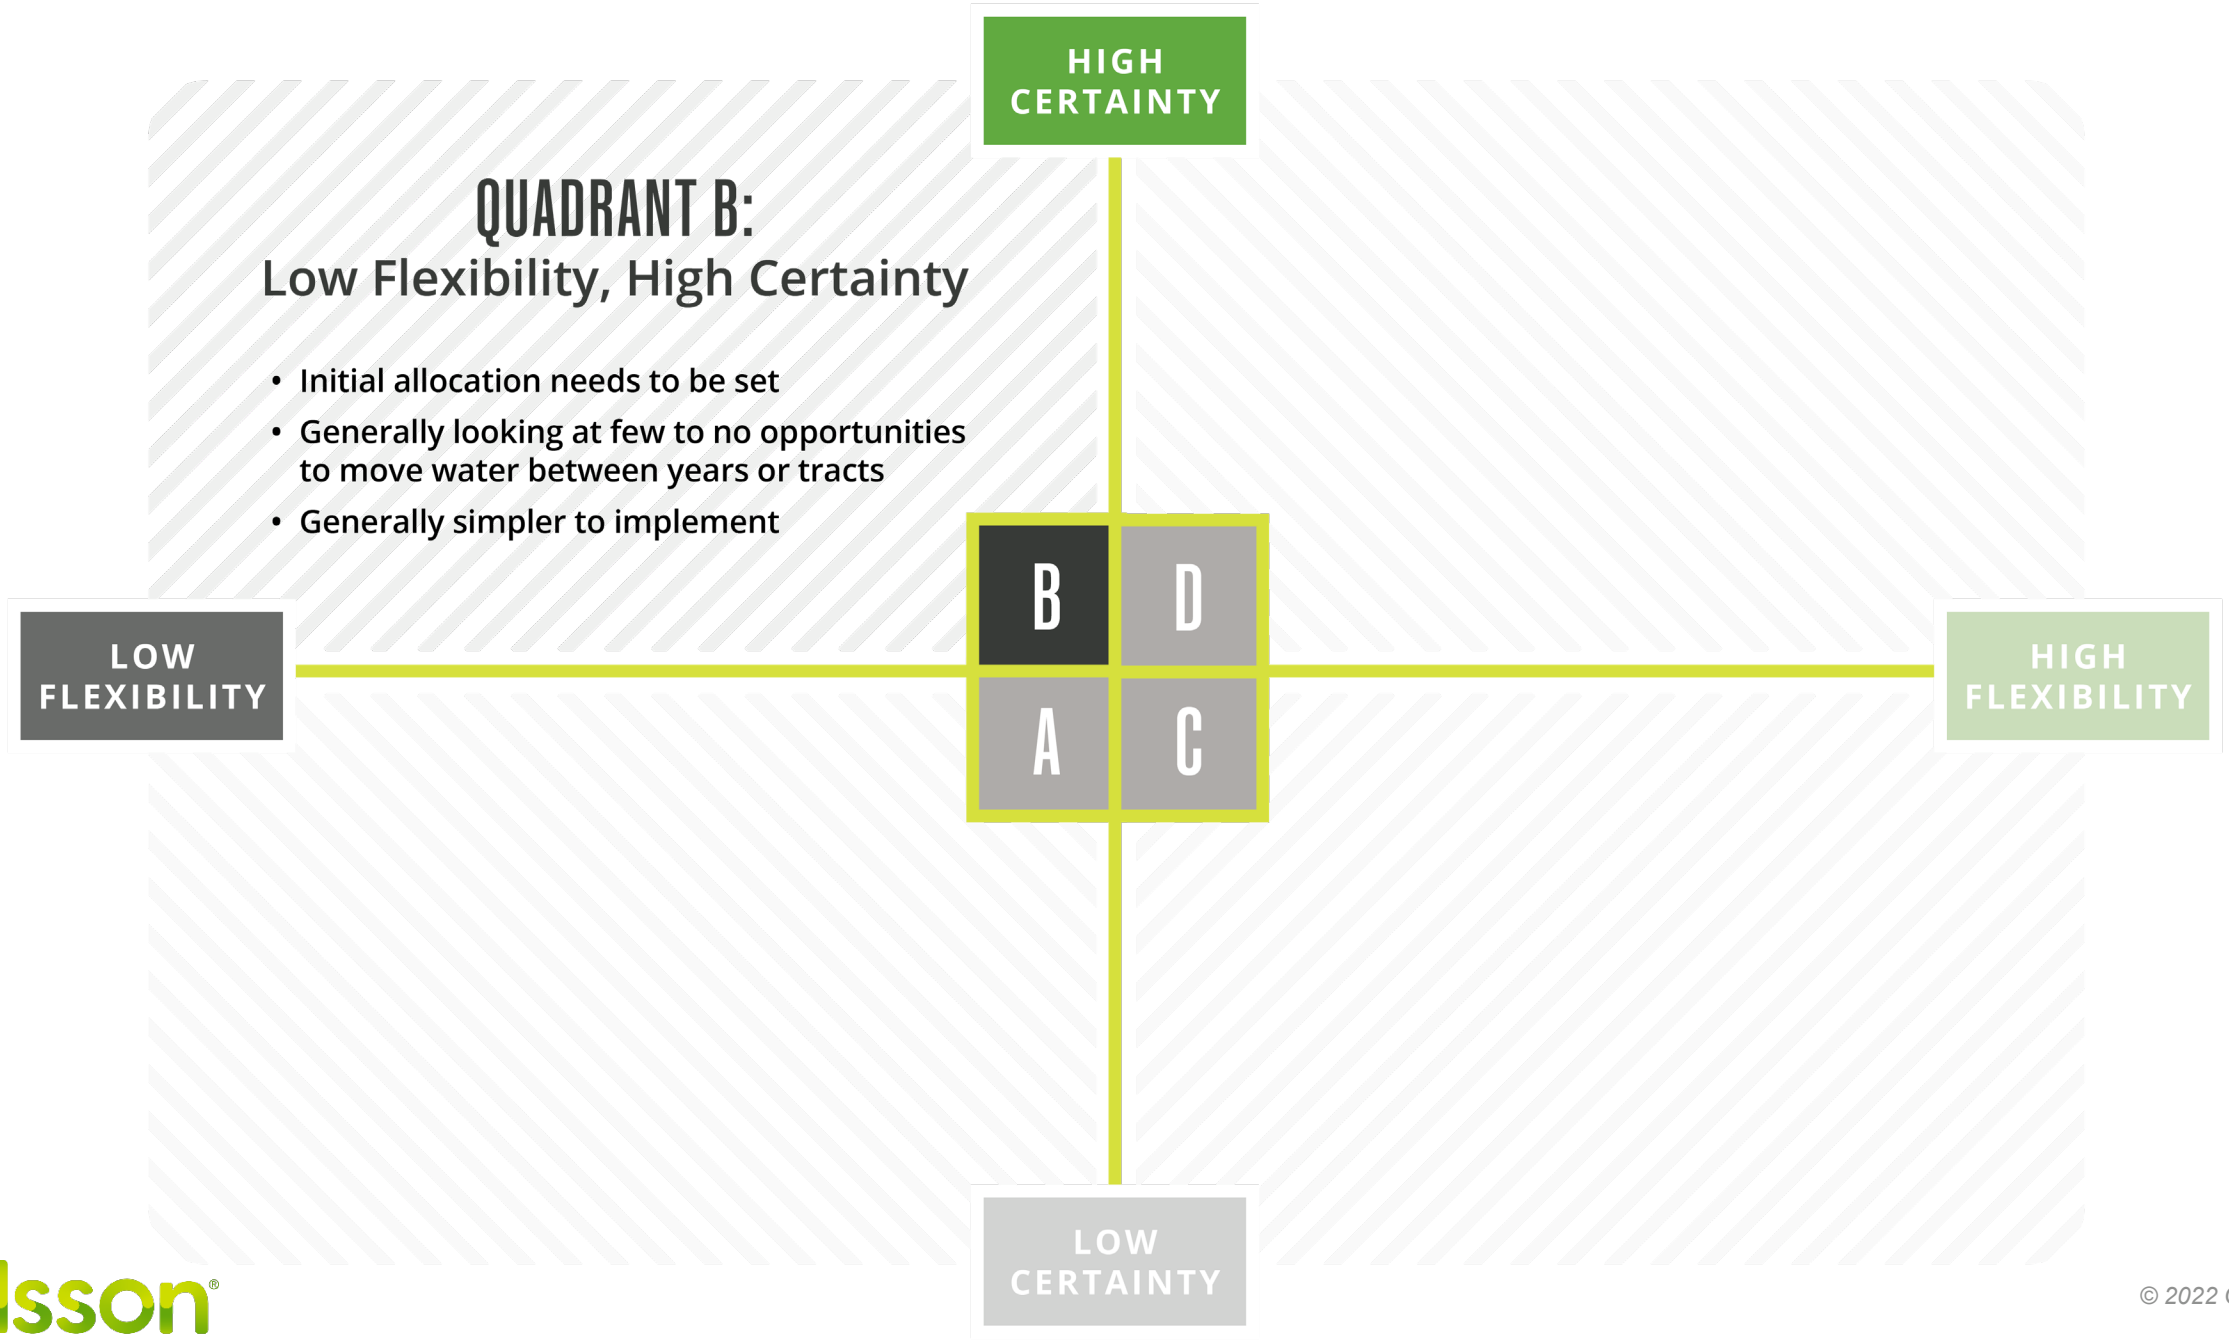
HIGH CERTAINTY

QUADRANT B:
Low Flexibility, High Certainty

- Initial allocation needs to be set
- Generally looking at few to no opportunities to move water between years or tracts
- Generally simpler to implement

LOW FLEXIBILITY

B D
A C

HIGH FLEXIBILITY

LOW CERTAINTY

lsson®

© 2022 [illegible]